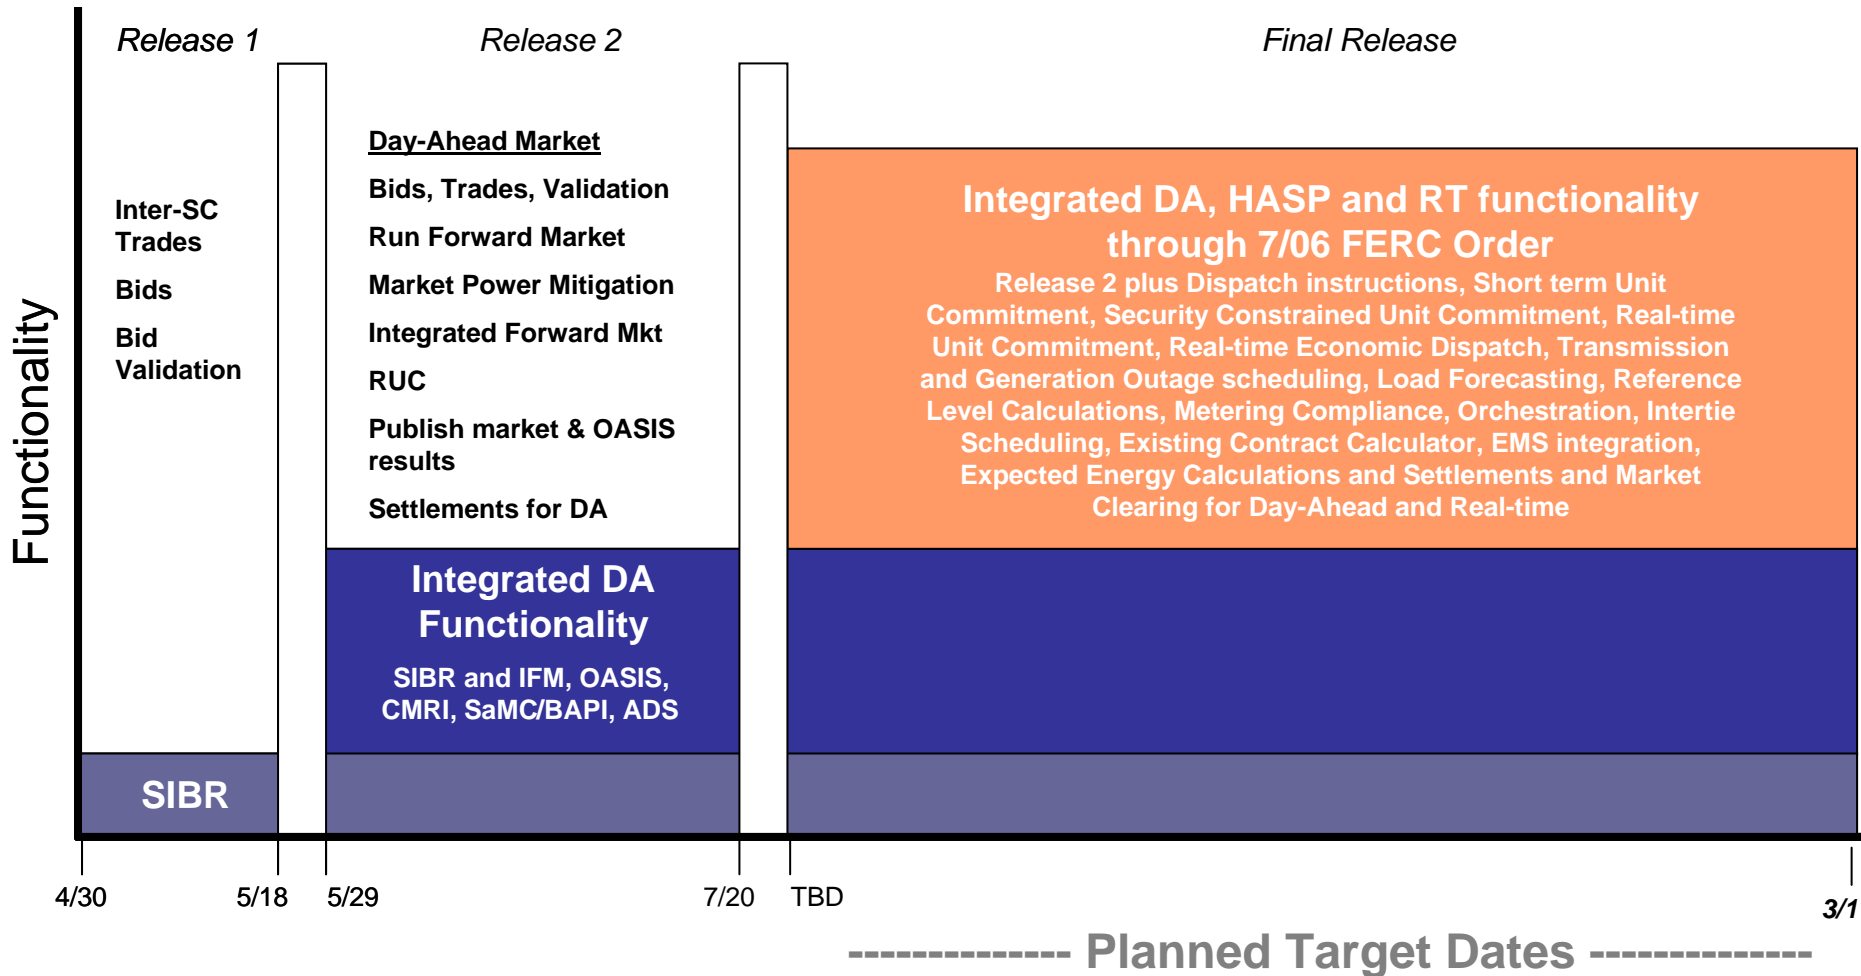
Release 1

Release 2

Final Release

Functionality

Inter-SC Trades

Bids

Bid Validation

Day-Ahead Market

Bids, Trades, Validation

Run Forward Market

Market Power Mitigation

Integrated Forward Mkt

RUC

Publish market & OASIS results

Settlements for DA

Integrated DA, HASP and RT functionality through 7/06 FERC Order

Release 2 plus Dispatch instructions, Short term Unit Commitment, Security Constrained Unit Commitment, Real-time Unit Commitment, Real-time Economic Dispatch, Transmission and Generation Outage scheduling, Load Forecasting, Reference Level Calculations, Metering Compliance, Orchestration, Intertie Scheduling, Existing Contract Calculator, EMS integration, Expected Energy Calculations and Settlements and Market Clearing for Day-Ahead and Real-time

Integrated DA Functionality

SIBR and IFM, OASIS, CMRI, SaMC/BAPI, ADS

SIBR

4/30

5/18

5/29

7/20

TBD

3/1

-------------- Planned Target Dates --------------